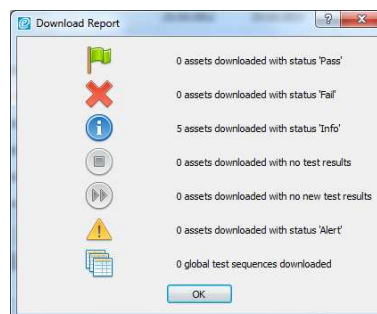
Download Report

?

0 assets downloaded with status 'Pass'

0 assets downloaded with status 'Fail'

5 assets downloaded with status 'Info'

0 assets downloaded with no test results

0 assets downloaded with no new test results

0 assets downloaded with status 'Alert'

0 global test sequences downloaded

OK